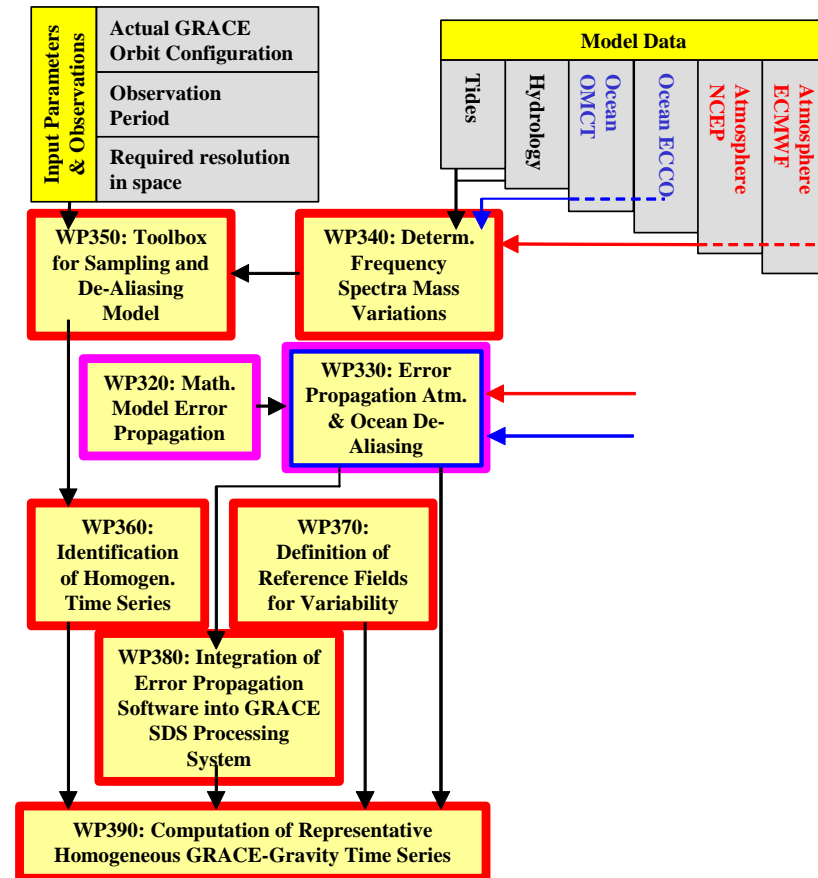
Input Parameters & Observations

Actual GRACE Orbit Configuration

Observation Period

Required resolution in space

Model Data

Tides

Hydrology

Ocean OMCT

Ocean ECCO.

Atmosphere NCEP

Atmosphere ECMWF

WP350: Toolbox for Sampling and De-Aliasing Model

WP340: Determ. Frequency Spectra Mass Variations

WP320: Math. Model Error Propagation

WP330: Error Propagation Atm. & Ocean De-Aliasing

WP360: Identification of Homogen. Time Series

WP370: Definition of Reference Fields for Variability

WP380: Integration of Error Propagation Software into GRACE SDS Processing System

WP390: Computation of Representative Homogeneous GRACE-Gravity Time Series